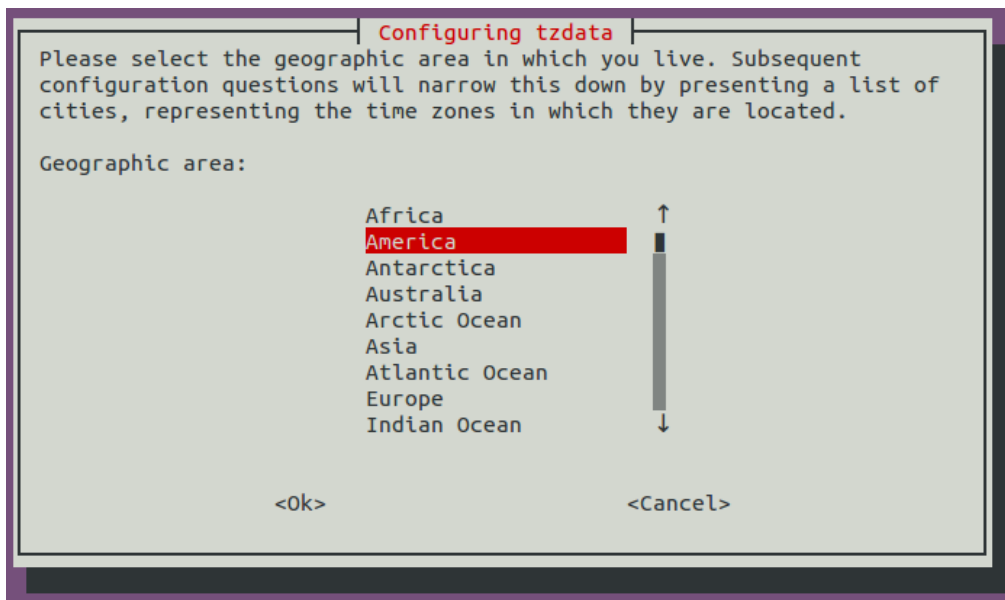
Configuring tzdata

Please select the geographic area in which you live. Subsequent configuration questions will narrow this down by presenting a list of cities, representing the time zones in which they are located.

Geographic area:

Africa
America
Antarctica
Australia
Arctic Ocean
Asia
Atlantic Ocean
Europe
Indian Ocean

<Ok>
<Cancel>